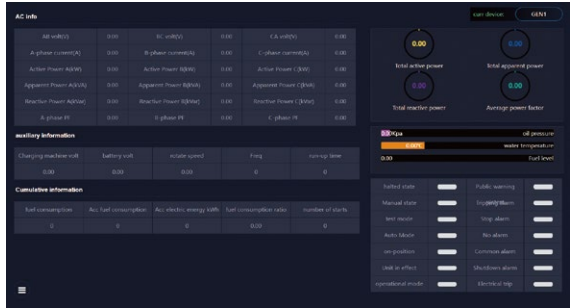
AC info

| AB volt(V) | 0.00 | BC volt(V) | 0.00 | CA volt(V) | 0.00 |
|---|---|---|---|---|---|
| A-phase current(A) | 0.00 | B-phase current(A) | 0.00 | C-phase current(A) | 0.00 |
| Active Power A(kW) | 0.00 | Active Power B(kW) | 0.00 | Active Power C(kW) | 0.00 |
| Apparent Power A(kVA) | 0.00 | Apparent Power B(kVA) | 0.00 | Apparent Power C(kVA) | 0.00 |
| Reactive Power A(kVar) | 0.00 | Reactive Power B(kVar) | 0.00 | Reactive Power C(kVar) | 0.00 |
| A-phase PF | 0.00 | B-phase PF | 0.00 | C-phase PF | 0.00 |

auxiliary information

| Charging machine volt | battery volt | rotate speed | Freq | run up time |
|---|---|---|---|---|
| 0.00 | 0.00 | 0.00 | 0 | 0 |

Cumulative information

| fuel consumption | Acc fuel consumption | Acc electric energy kWh | fuel consumption ratio | number of starts |
|---|---|---|---|---|
| 0 | 0 | 0 | 0.00 | 0 |

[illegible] GEN1

0.00
Total active power
0.00
Total apparent power
0.00
Total reactive power
0.00
Average power factor

0.0 Kpa oil pressure
0.00℃ water temperature
0.00 fuel level

Halted state
Public warning
Manual state
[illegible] alarm
test mode
Stop alarm
Auto Mode
Bin alarm
on position
Common alarm
Unit in effect
Shutdown alarm
operational mode
Electrical trip